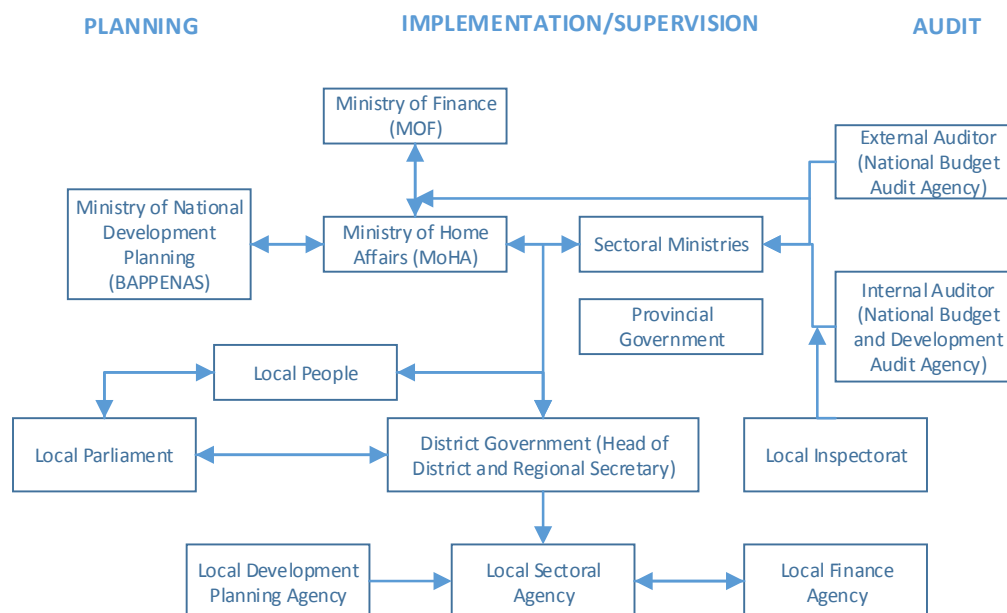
PLANNING

IMPLEMENTATION/SUPERVISION

AUDIT

Ministry of Finance (MOF)

External Auditor (National Budget Audit Agency)

Ministry of National Development Planning (BAPPENAS)

Ministry of Home Affairs (MoHA)

Sectoral Ministries

Provincial Government

Internal Auditor (National Budget and Development Audit Agency)

Local People

Local Parliament

District Government (Head of District and Regional Secretary)

Local Inspectorat

Local Development Planning Agency

Local Sectoral Agency

Local Finance Agency